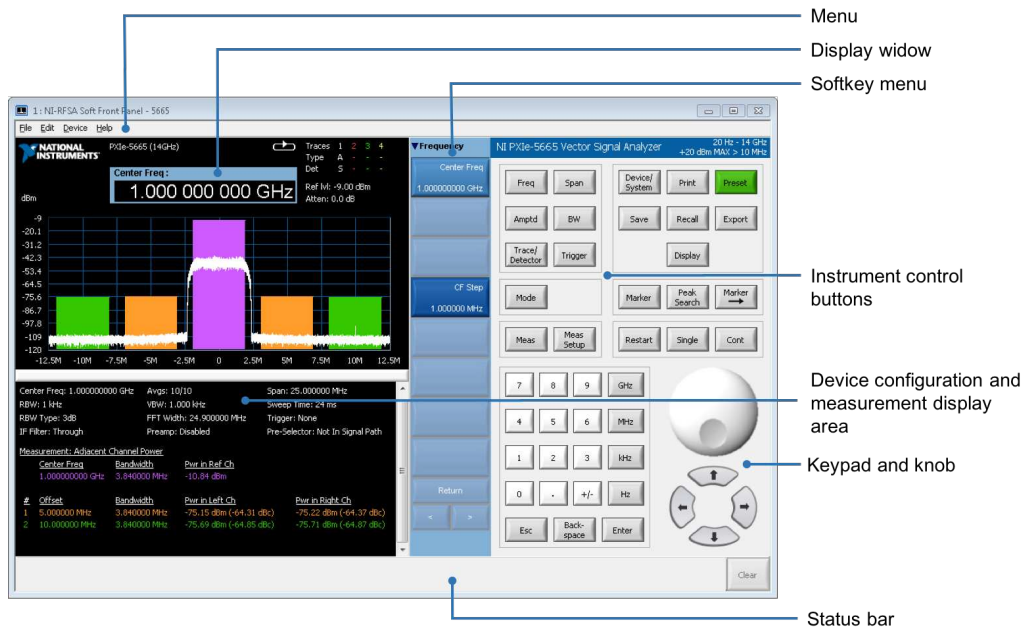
Menu

Display widow

Softkey menu

1 : NI-RFSA Soft Front Panel - 5665

File Edit Device Help

NATIONAL INSTRUMENTS

PXIe-5665 (14GHz)

Traces 1 2 3 4
Type A - - -
Det S - - -

Center Freq :
1.000 000 000 GHz

Ref lvl: -9.00 dBm
Atten: 0.0 dB

dBm

-9
-20.1
-31.2
-42.3
-53.4
-64.5
-75.6
-86.7
-97.8
-109
-120

-12.5M -10M -7.5M -5M -2.5M 0 2.5M 5M 7.5M 10M 12.5M

Center Freq: 1.000000000 GHz Avgs: 10/10 Span: 25.000000 MHz
RBW: 1 kHz VBW: 1.000 kHz Sweep Time: 24 ms
RBW Type: 3dB FFT Width: 24.900000 MHz Trigger: None
IF Filter: Through Preamp: Disabled Pre-Selector: Not In Signal Path

Measurement: Adjacent Channel Power

| Center Freq | Bandwidth | Pwr in Ref Ch |
|---|---|---|
| 1.000000000 GHz | 3.840000 MHz | -10.84 dBm |

| # | Offset | Bandwidth | Pwr in Left Ch | Pwr in Right Ch |
|---|---|---|---|---|
| 1 | 5.000000 MHz | 3.840000 MHz | -75.15 dBm (-64.31 dBc) | -75.22 dBm (-64.37 dBc) |
| 2 | 10.000000 MHz | 3.840000 MHz | -75.69 dBm (-64.85 dBc) | -75.71 dBm (-64.87 dBc) |

▼Frequency

Center Freq
1.000000000 GHz

CF Step
1.000000 MHz

Return

NI PXIe-5665 Vector Signal Analyzer

20 Hz - 14 GHz
+20 dBm MAX > 10 MHz

Freq Span Device/System Print Preset
Amptd BW Save Recall Export
Trace/Detector Trigger Display

Instrument control buttons

Mode Marker Peak Search Marker →

Meas Meas Setup Restart Single Cont

7 8 9 GHz
4 5 6 MHz
1 2 3 kHz
0 . +/- Hz
Esc Back-space Enter

Device configuration and measurement display area

Keypad and knob

Clear

Status bar